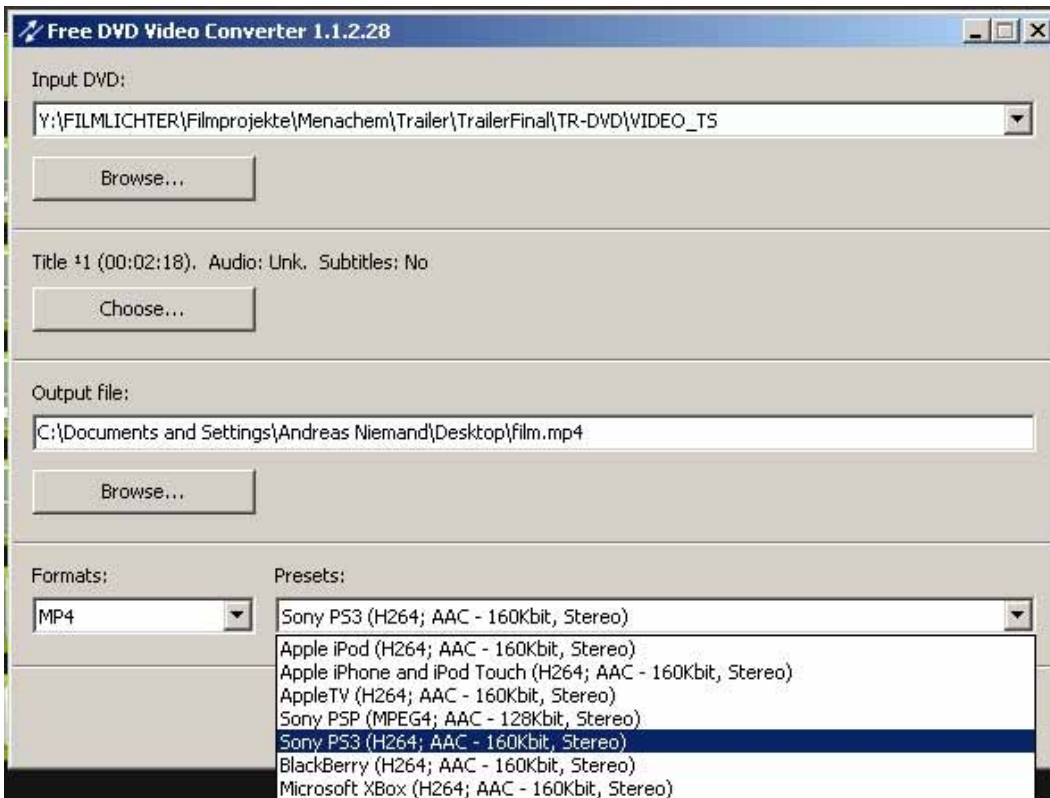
Free DVD Video Converter 1.1.2.28

Input DVD:

Y:\FILMLICHTER\Filmprojekte\Menachem\Trailer\TrailerFinal\TR-DVD\VIDEO_TS

Browse...

Title ¹1 (00:02:18). Audio: Unk. Subtitles: No

Choose...

Output file:

C:\Documents and Settings\Andreas Niemand\Desktop\film.mp4

Browse...

Formats:

MP4

Presets:

Sony PS3 (H264; AAC - 160Kbit, Stereo)

Apple iPod (H264; AAC - 160Kbit, Stereo)
Apple iPhone and iPod Touch (H264; AAC - 160Kbit, Stereo)
AppleTV (H264; AAC - 160Kbit, Stereo)
Sony PSP (MPEG4; AAC - 128Kbit, Stereo)
Sony PS3 (H264; AAC - 160Kbit, Stereo)
BlackBerry (H264; AAC - 160Kbit, Stereo)
Microsoft XBox (H264; AAC - 160Kbit, Stereo)